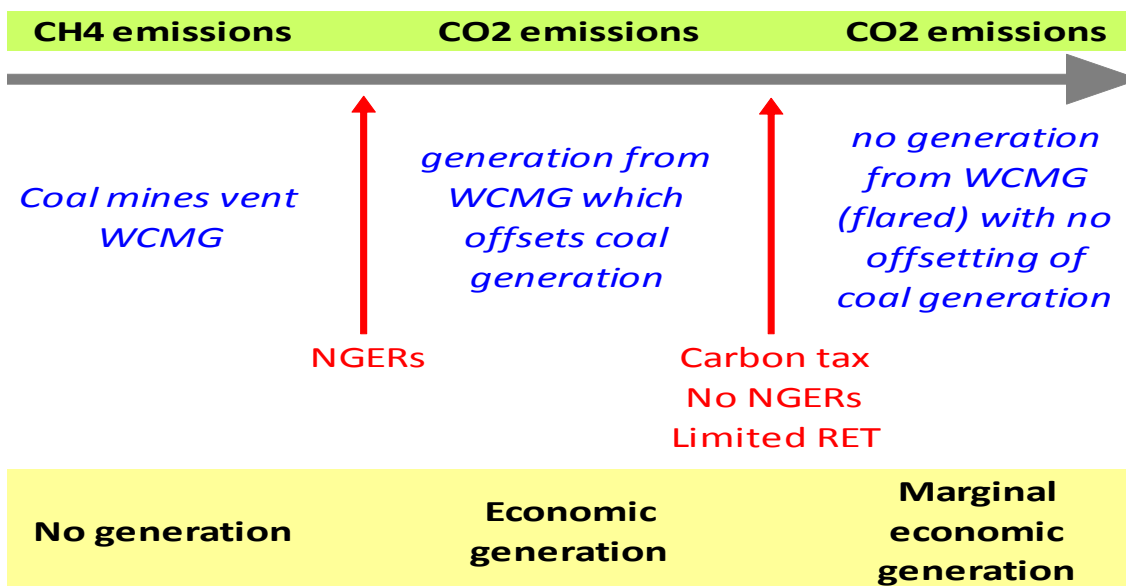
CH4 emissions

CO2 emissions

CO2 emissions

Coal mines vent WCMG

NGERs

generation from WCMG which offsets coal generation

Carbon tax
No NGERs
Limited RET

no generation from WCMG (flared) with no offsetting of coal generation

No generation

Economic generation

Marginal economic generation